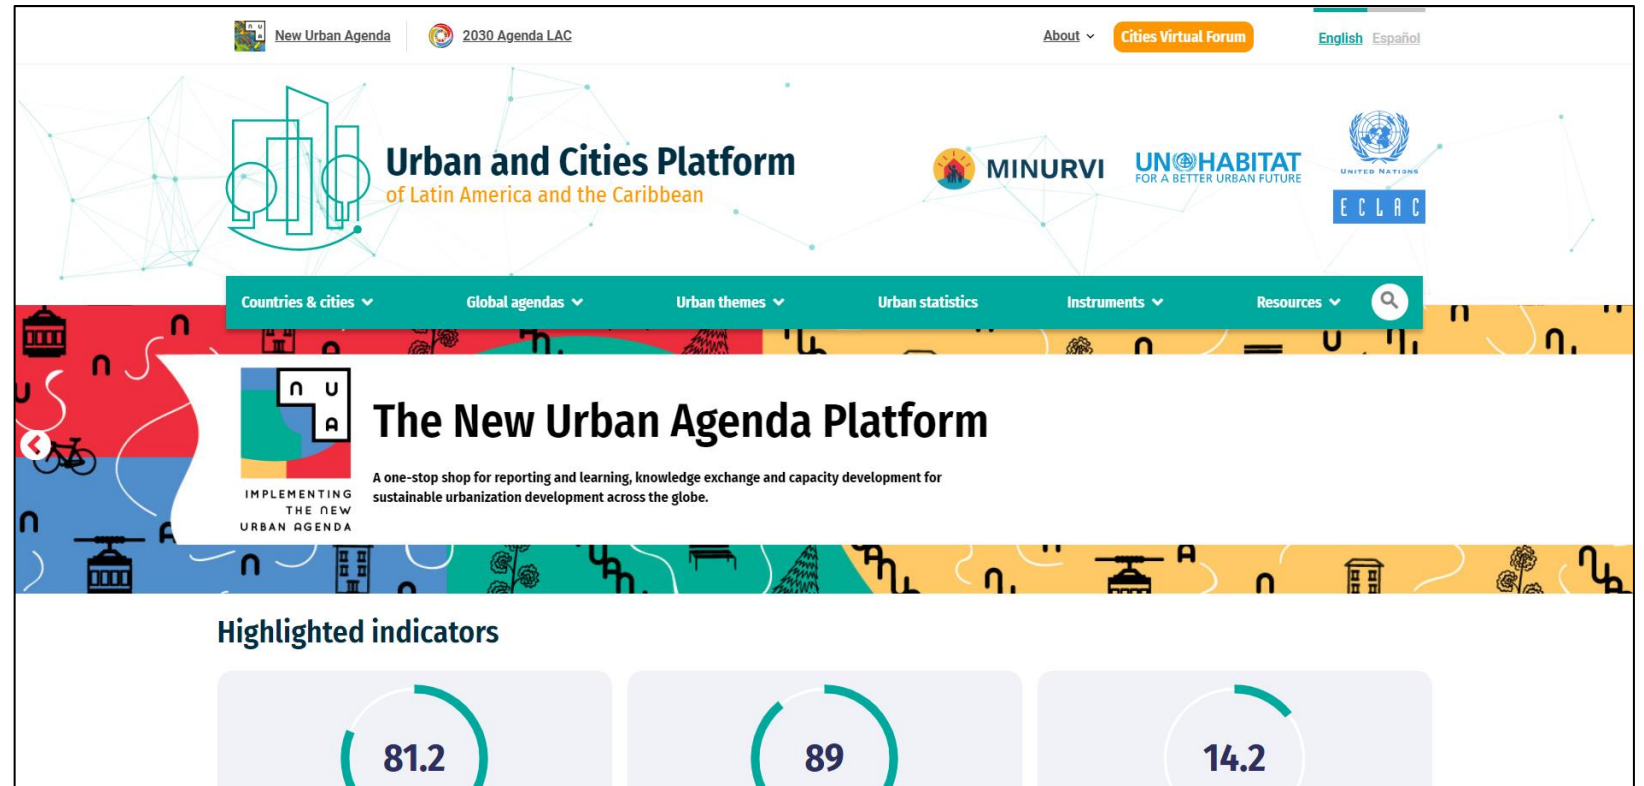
New Urban Agenda 2030 Agenda LAC About Cities Virtual Forum English Español

Urban and Cities Platform
of Latin America and the Caribbean

MINURVI UN HABITAT FOR A BETTER URBAN FUTURE United Nations ECLAC

Countries & cities Global agendas Urban themes Urban statistics Instruments Resources

N U A
IMPLEMENTING THE NEW URBAN AGENDA

The New Urban Agenda Platform

A one-stop shop for reporting and learning, knowledge exchange and capacity development for sustainable urbanization development across the globe.

Highlighted indicators

81.2

89

14.2